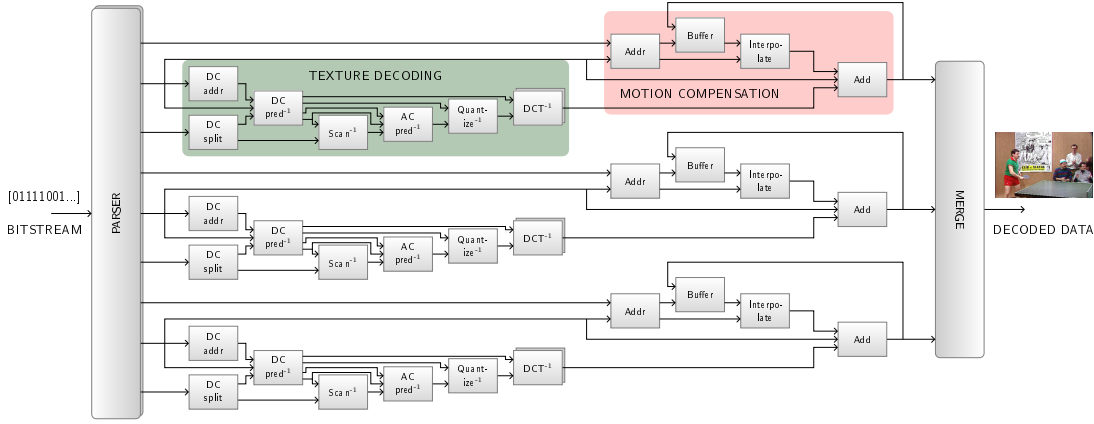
[01111001...]
BITSTREAM

PARSER

TEXTURE DECODING

DC addr

DC split

DC pred$^{-1}$

Scan$^{-1}$

AC pred$^{-1}$

Quant-ize$^{-1}$

DCT$^{-1}$

MOTION COMPENSATION

Addr

Buffer

Interpo-late

Add

Addr

Buffer

Interpo-late

Add

DC addr

DC split

DC pred$^{-1}$

Scan$^{-1}$

AC pred$^{-1}$

Quant-ize$^{-1}$

DCT$^{-1}$

Addr

Buffer

Interpo-late

Add

DC addr

DC split

DC pred$^{-1}$

Scan$^{-1}$

AC pred$^{-1}$

Quant-ize$^{-1}$

DCT$^{-1}$

MERGE

DECODED DATA